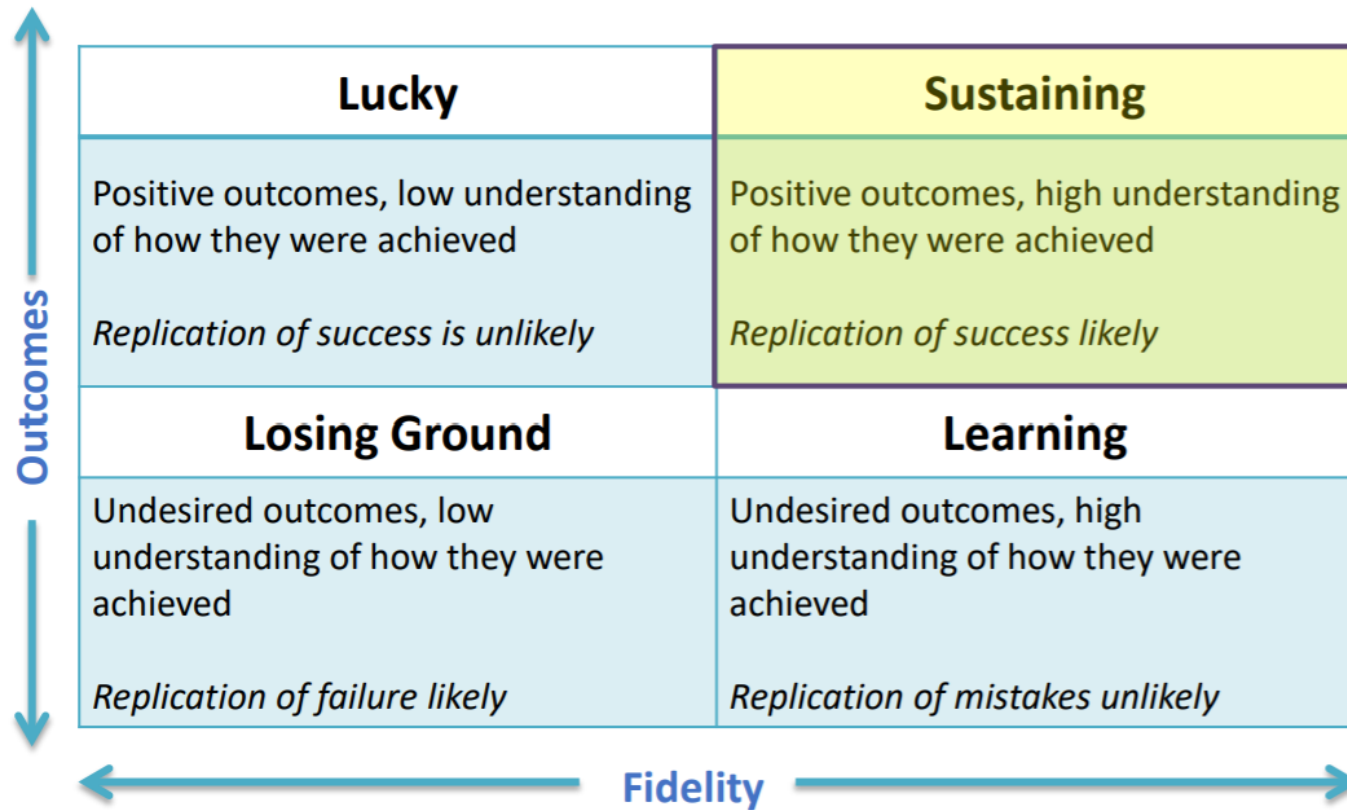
Outcomes

| Lucky | Sustaining |
|---|---|
| Positive outcomes, low understanding of how they were achieved<br><br>*Replication of success is unlikely* | Positive outcomes, high understanding of how they were achieved<br><br>*Replication of success likely* |
| **Losing Ground** | **Learning** |
| Undesired outcomes, low understanding of how they were achieved<br><br>*Replication of failure likely* | Undesired outcomes, high understanding of how they were achieved<br><br>*Replication of mistakes unlikely* |

Fidelity